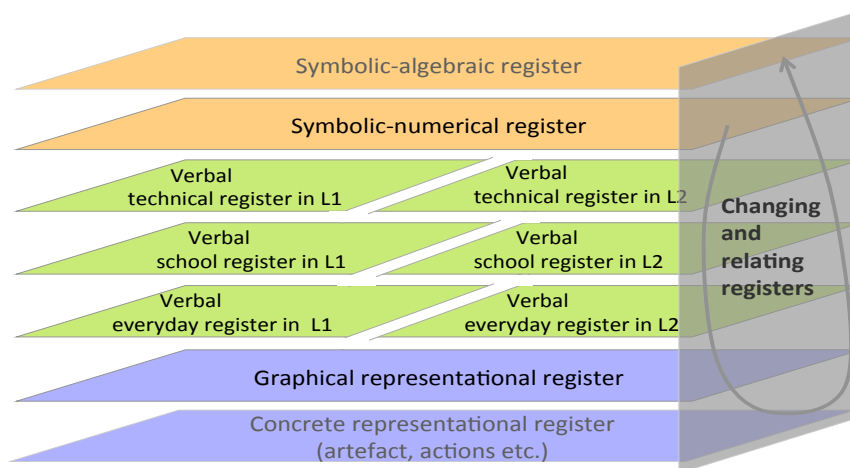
Symbolic-algebraic register

Symbolic-numerical register

Verbal technical register in L1

Verbal technical register in L2

Verbal school register in L1

Verbal school register in L2

Verbal everyday register in L1

Verbal everyday register in L2

Graphical representational register

Concrete representational register (artefact, actions etc.)

Changing and relating registers